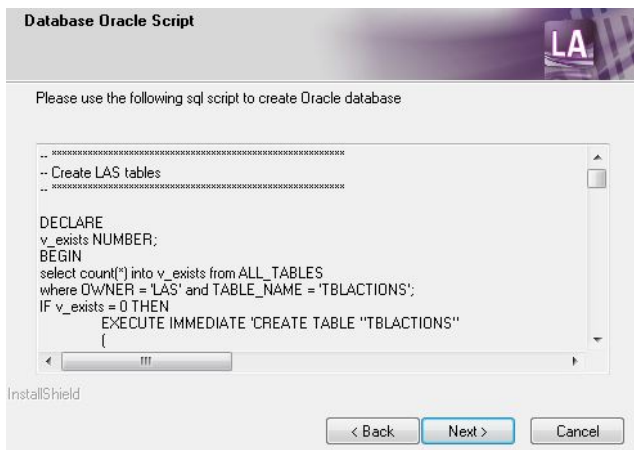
Database Oracle Script

LA

Please use the following sql script to create Oracle database

-- ****************************************************
-- Create LAS tables
-- ****************************************************

DECLARE
v_exists NUMBER;
BEGIN
select count(*) into v_exists from ALL_TABLES
where OWNER = 'LAS' and TABLE_NAME = 'TBLACTIONS';
IF v_exists = 0 THEN
EXECUTE IMMEDIATE 'CREATE TABLE "TBLACTIONS"
(

InstallShield

< Back | Next > | Cancel